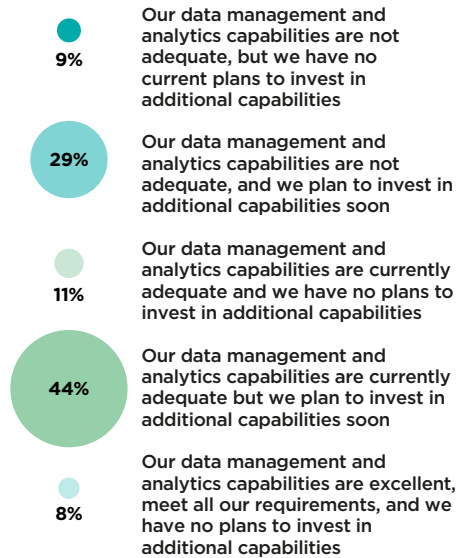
9%

Our data management and analytics capabilities are not adequate, but we have no current plans to invest in additional capabilities

29%

Our data management and analytics capabilities are not adequate, and we plan to invest in additional capabilities soon

11%

Our data management and analytics capabilities are currently adequate and we have no plans to invest in additional capabilities

44%

Our data management and analytics capabilities are currently adequate but we plan to invest in additional capabilities soon

8%

Our data management and analytics capabilities are excellent, meet all our requirements, and we have no plans to invest in additional capabilities